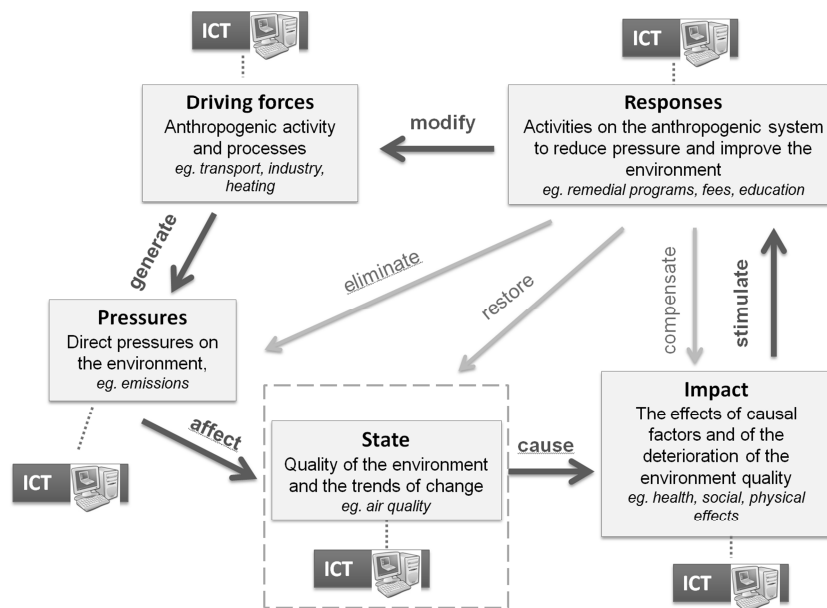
ICT

ICT

**Driving forces**
Anthropogenic activity and processes
*eg. transport, industry, heating*

modify

**Responses**
Activities on the anthropogenic system to reduce pressure and improve the environment
*eg. remedial programs, fees, education*

generate

eliminate

restore

compensate

stimulate

**Pressures**
Direct pressures on the environment,
*eg. emissions*

affect

**State**
Quality of the environment and the trends of change
*eg. air quality*

cause

**Impact**
The effects of causal factors and of the deterioration of the environment quality
*eg. health, social, physical effects*

ICT

ICT

ICT